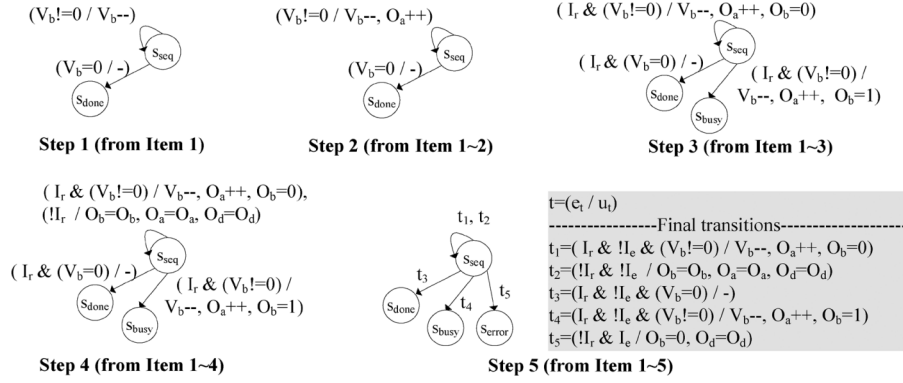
$(V_b!=0 / V_b\text{--})$

$s_{seq}$

$(V_b=0 / -)$

$s_{done}$

Step 1 (from Item 1)

$(V_b!=0 / V_b\text{--}, O_a\text{++})$

$s_{seq}$

$(V_b=0 / -)$

$s_{done}$

Step 2 (from Item 1~2)

$(I_r \& (V_b!=0) / V_b\text{--}, O_a\text{++}, O_b=0)$

$s_{seq}$

$(I_r \& (V_b=0) / -)$

$(I_r \& (V_b!=0) / V_b\text{--}, O_a\text{++}, O_b=1)$

$s_{done}$

$s_{busy}$

Step 3 (from Item 1~3)

$(I_r \& (V_b!=0) / V_b\text{--}, O_a\text{++}, O_b=0),$
$(!I_r / O_b=O_b, O_a=O_a, O_d=O_d)$

$s_{seq}$

$(I_r \& (V_b=0) / -)$

$(I_r \& (V_b!=0) / V_b\text{--}, O_a\text{++}, O_b=1)$

$s_{done}$

$s_{busy}$

Step 4 (from Item 1~4)

$t_1, t_2$

$s_{seq}$

$t_3$

$t_4$

$t_5$

$s_{done}$

$s_{busy}$

$s_{error}$

Step 5 (from Item 1~5)

$t=(e_t / u_t)$
-----------------Final transitions-------------------
$t_1=(I_r \& !I_e \& (V_b!=0) / V_b\text{--}, O_a\text{++}, O_b=0)$
$t_2=(!I_r \& !I_e / O_b=O_b, O_a=O_a, O_d=O_d)$
$t_3=(I_r \& !I_e \& (V_b=0) / -)$
$t_4=(I_r \& !I_e \& (V_b!=0) / V_b\text{--}, O_a\text{++}, O_b=1)$
$t_5=(!I_r \& I_e / O_b=0, O_d=O_d)$